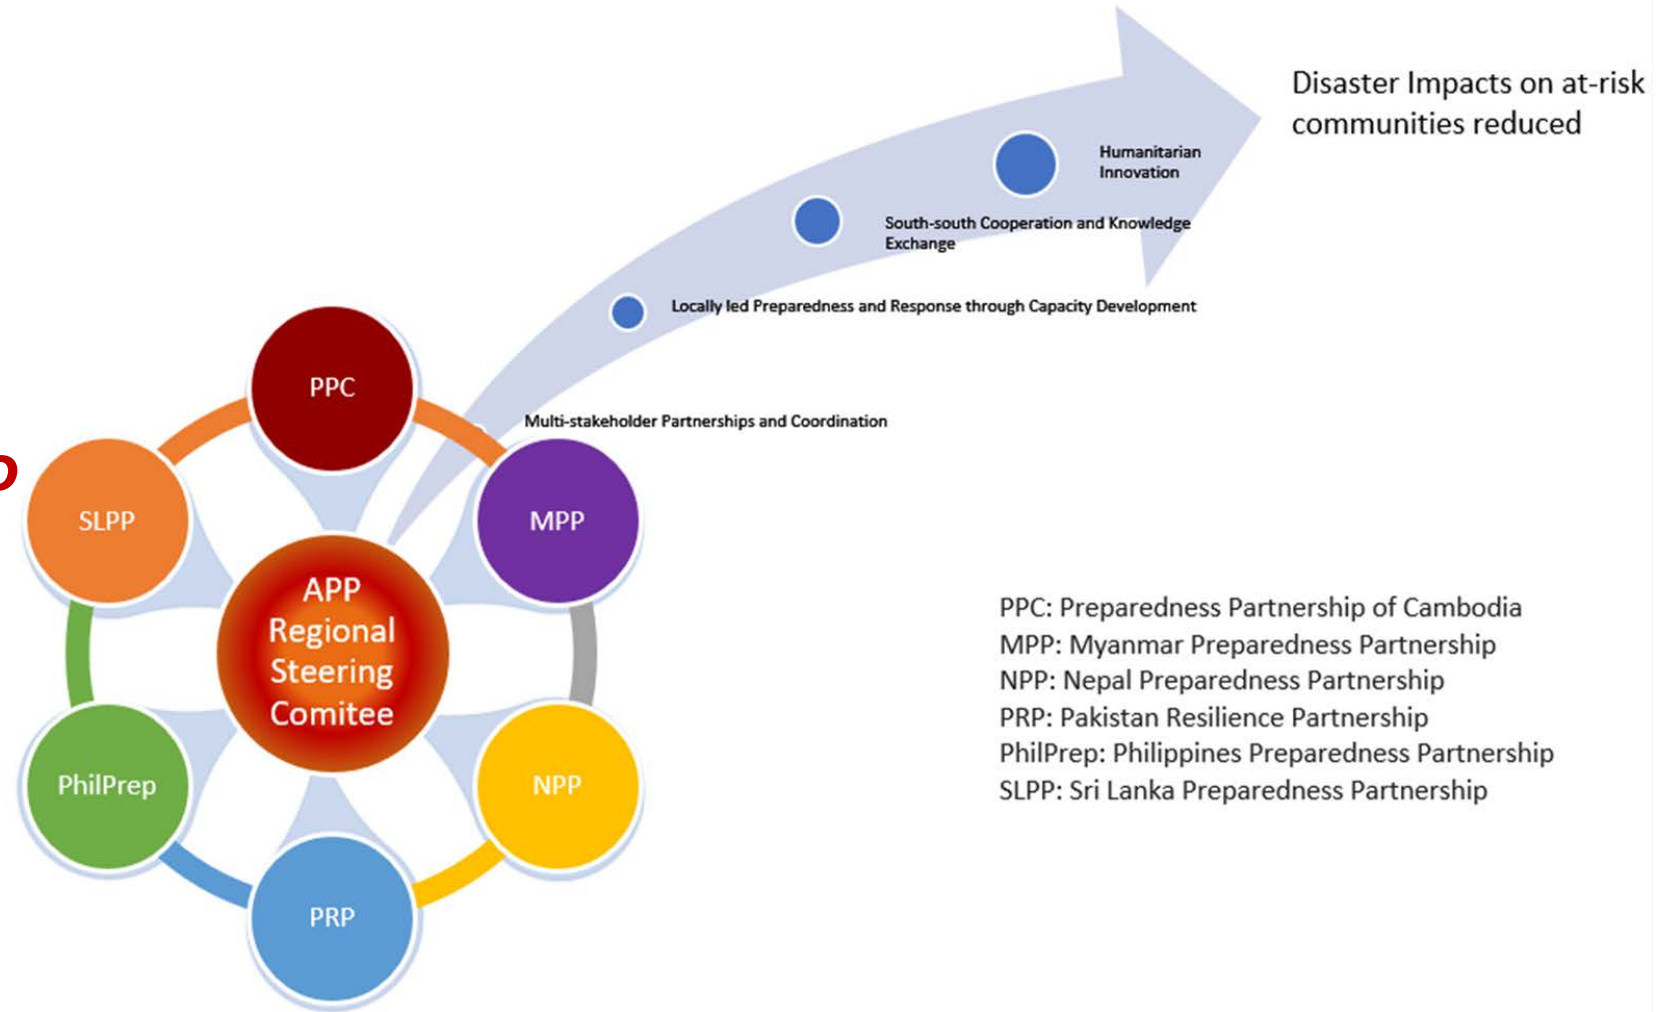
Disaster Impacts on at-risk communities reduced

Humanitarian Innovation

South-south Cooperation and Knowledge Exchange

Locally led Preparedness and Response through Capacity Development

Multi-stakeholder Partnerships and Coordination

PPC

SLPP

MPP

APP Regional Steering Comitee

PhilPrep

NPP

PRP

PPC: Preparedness Partnership of Cambodia
MPP: Myanmar Preparedness Partnership
NPP: Nepal Preparedness Partnership
PRP: Pakistan Resilience Partnership
PhilPrep: Philippines Preparedness Partnership
SLPP: Sri Lanka Preparedness Partnership